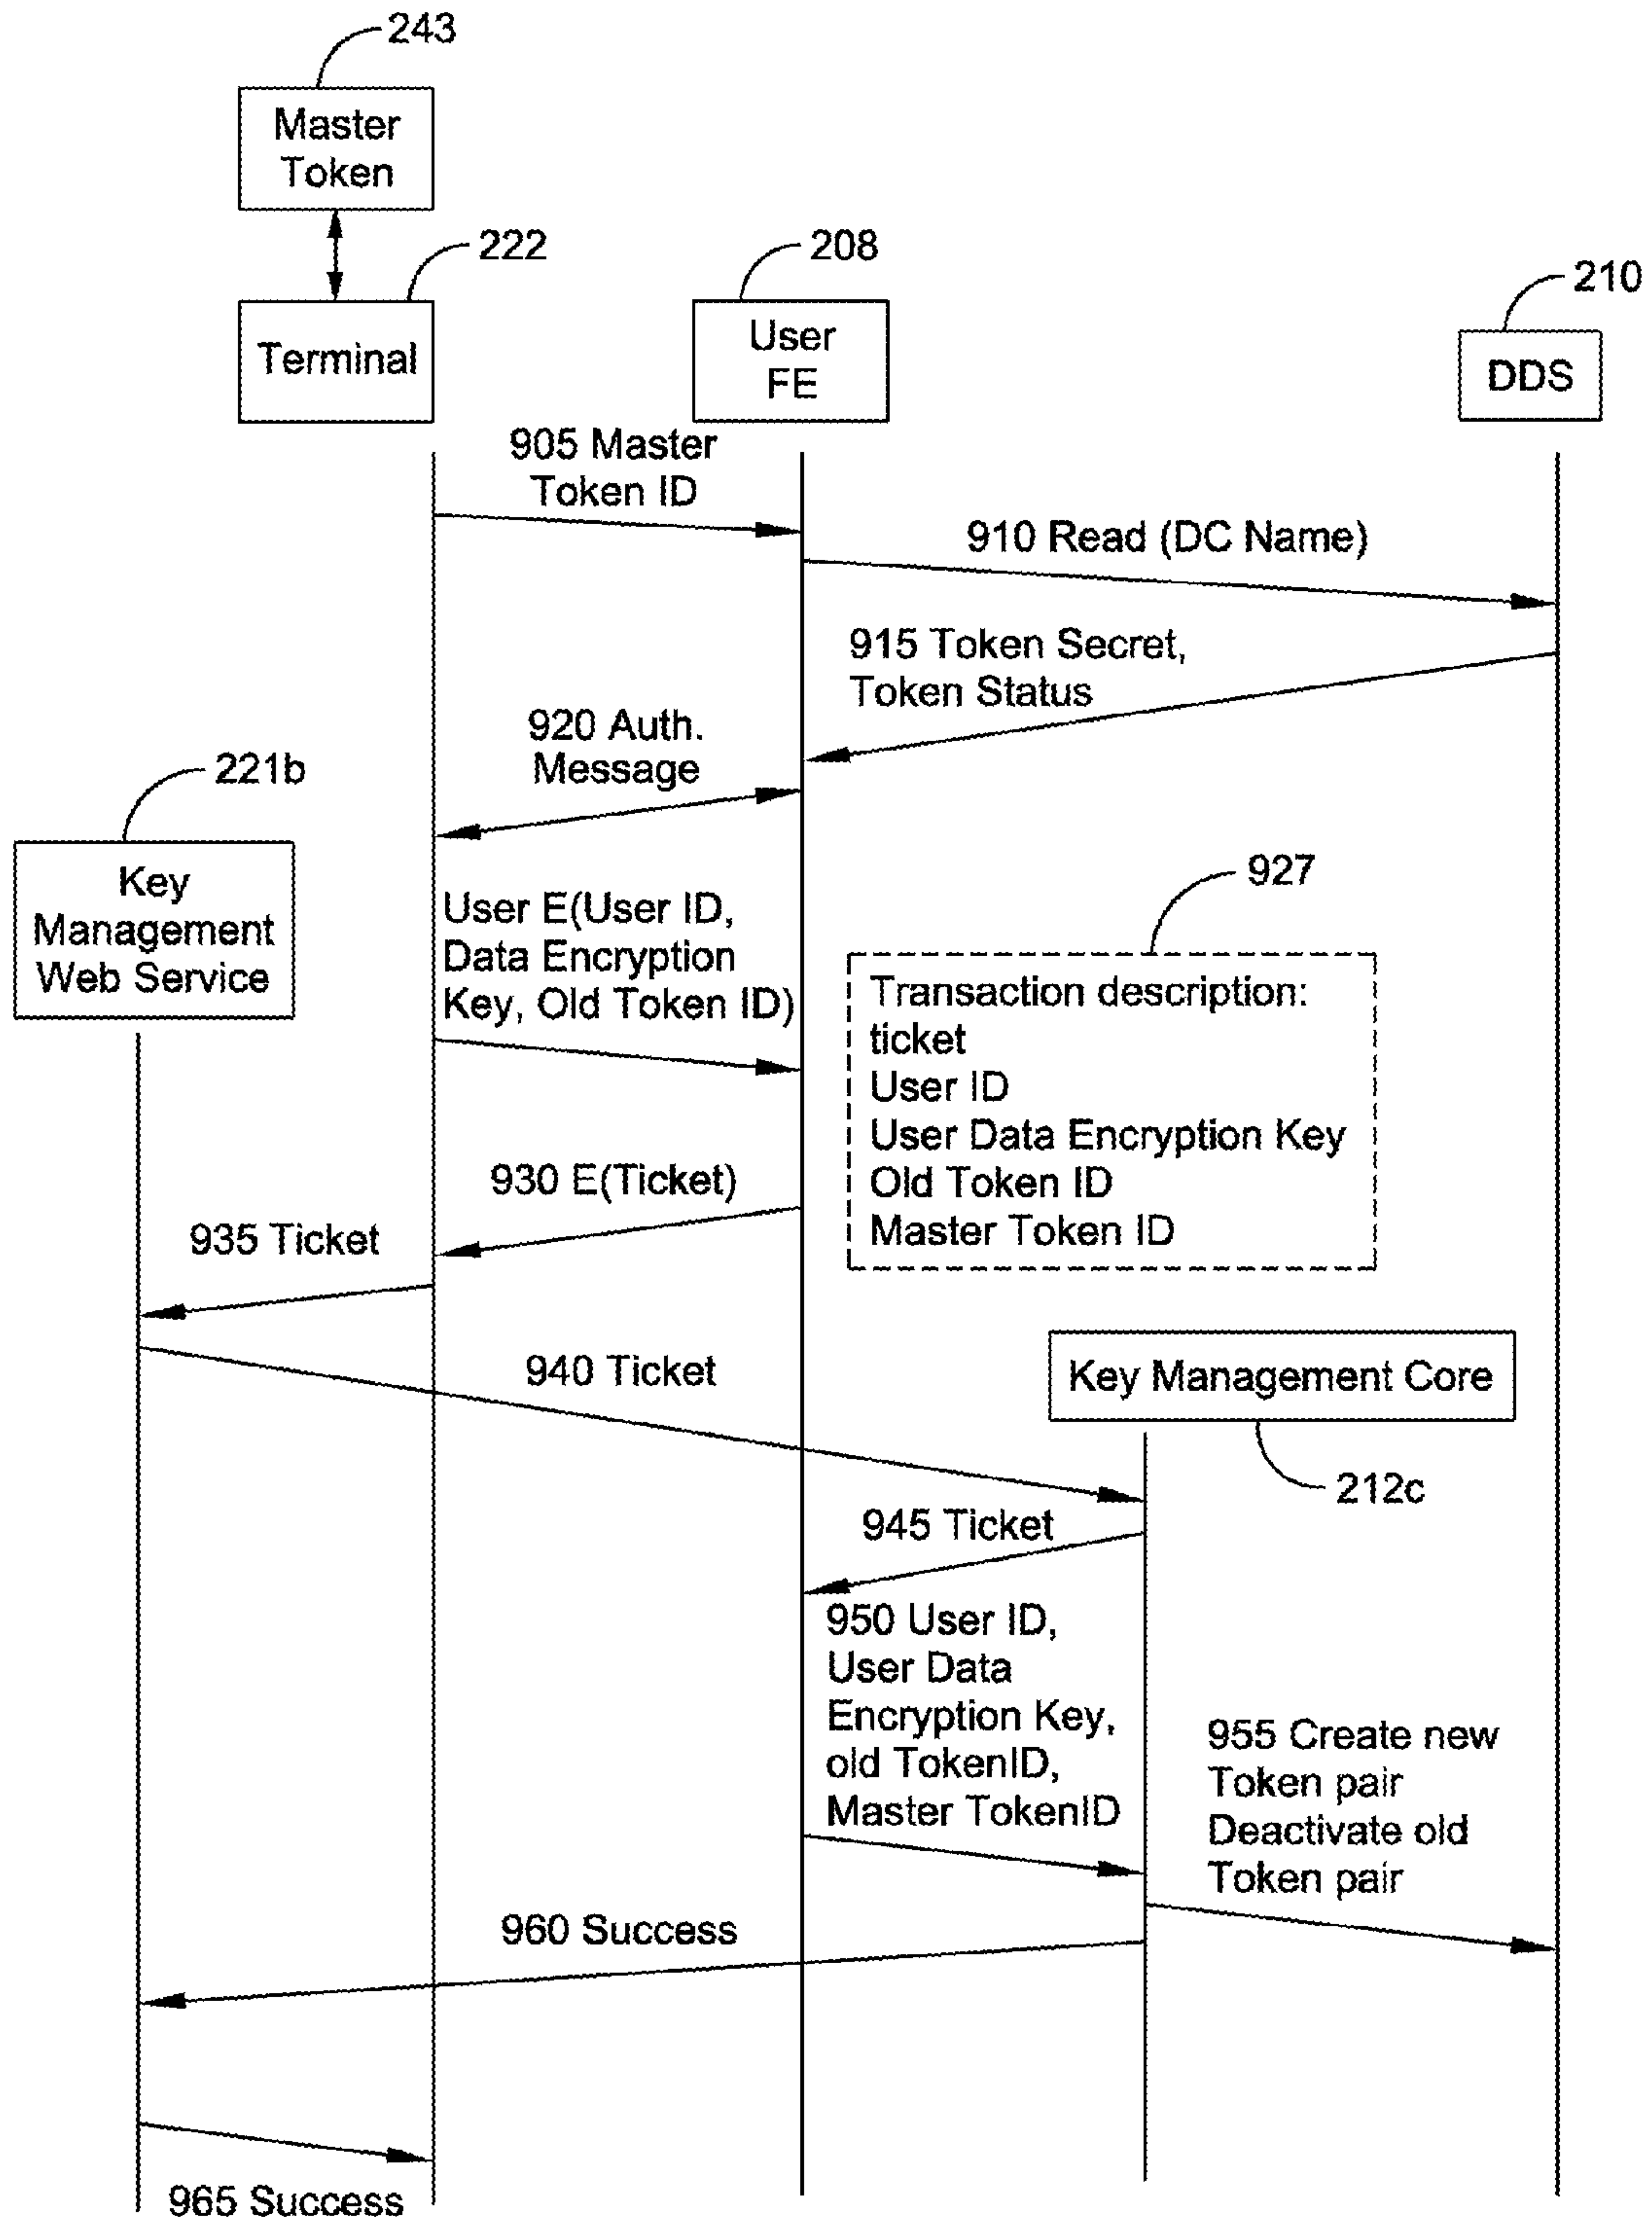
243
Master Token

222
Terminal

208
User FE

210
DDS

905 Master Token ID

910 Read (DC Name)

915 Token Secret, Token Status

920 Auth. Message

221b
Key Management Web Service

User E(User ID, Data Encryption Key, Old Token ID)

927
Transaction description:
ticket
User ID
User Data Encryption Key
Old Token ID
Master Token ID

930 E(Ticket)

935 Ticket

940 Ticket

Key Management Core

212c

945 Ticket

950 User ID, User Data Encryption Key, old TokenID, Master TokenID

955 Create new Token pair Deactivate old Token pair

960 Success

965 Success